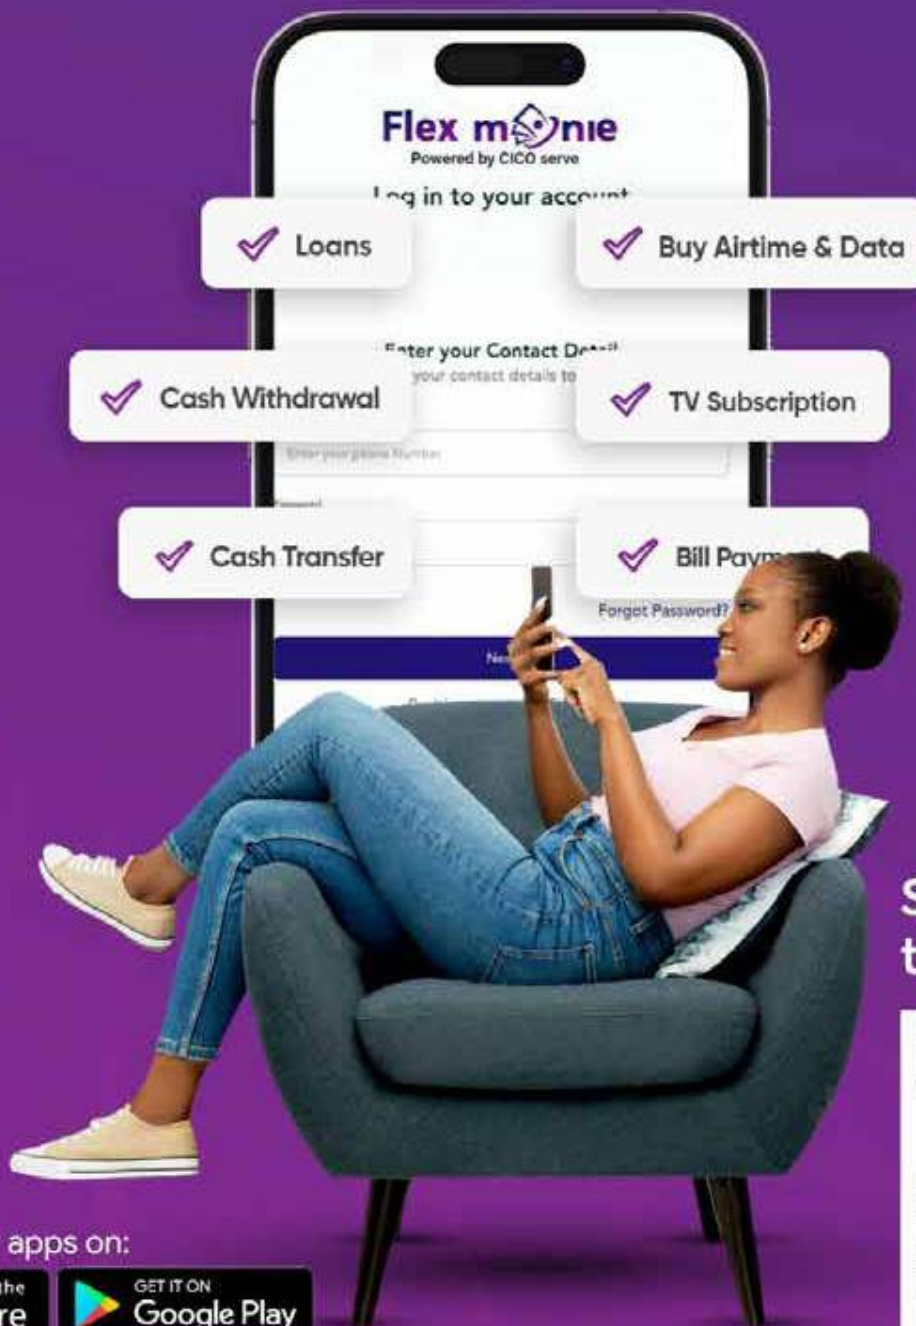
Flex monie
Powered by CICO serve
Log in to your acc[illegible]

Loans

Buy Airtime & Data

Enter your Contact De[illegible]
your contact details to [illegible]

Cash Withdrawal

TV Subscription

Enter your phone Number

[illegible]

Cash Transfer

Bill Paym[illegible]

Forgot Password?

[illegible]

S
t

apps on:
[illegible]the
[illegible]re
GET IT ON
Google Play